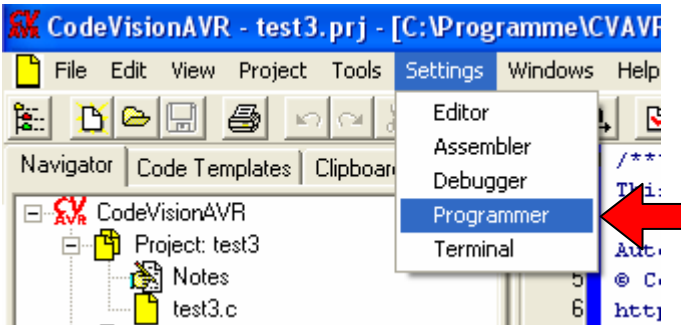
CV AVR CodeVisionAVR - test3.prj - [C:\Programme\CVAVR

File Edit View Project Tools Settings Windows Help

Navigator Code Templates Clipboar

Editor
Assembler
Debugger
Programmer
Terminal

CV AVR CodeVisionAVR
Project: test3
Notes
test3.c

/***
This
Auto
5 © Co
6 http